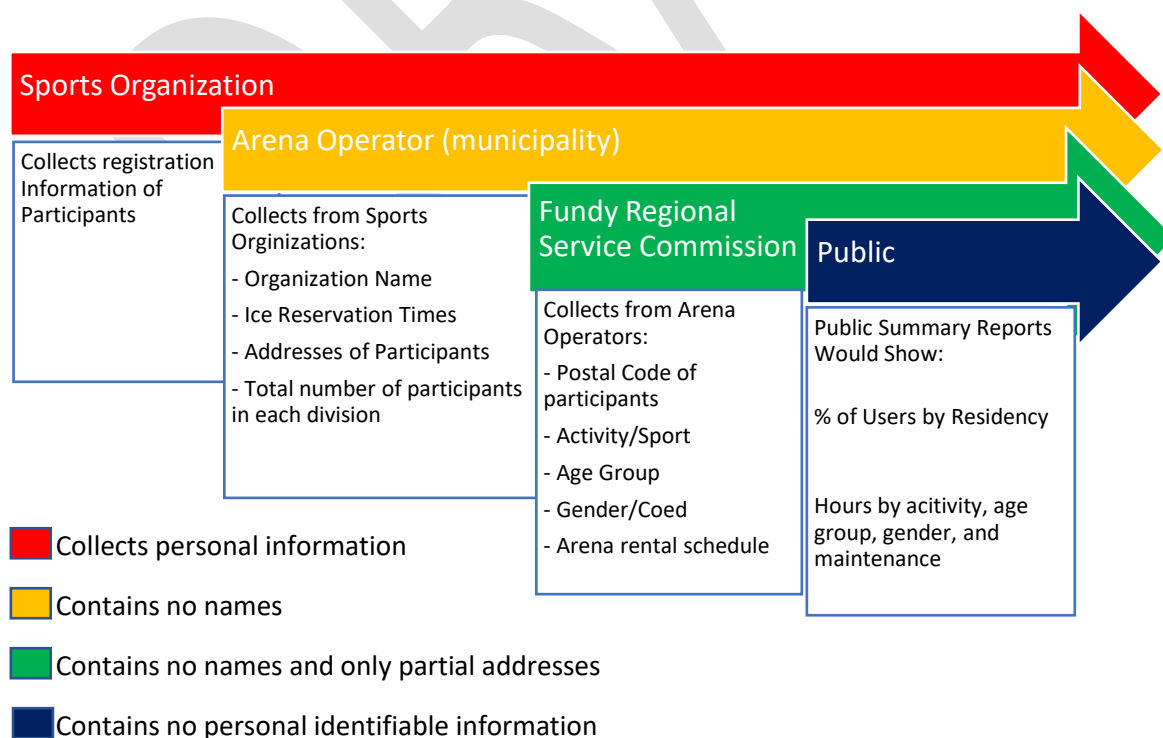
Sports Organization

Collects registration Information of Participants

Arena Operator (municipality)

Collects from Sports Orginizations:

- Organization Name

- Ice Reservation Times

- Addresses of Participants

- Total number of participants in each division

Fundy Regional Service Commission

Collects from Arena Operators:

- Postal Code of participants

- Activity/Sport

- Age Group

- Gender/Coed

- Arena rental schedule

Public

Public Summary Reports Would Show:

% of Users by Residency

Hours by acitivity, age group, gender, and maintenance

Collects personal information

Contains no names

Contains no names and only partial addresses

Contains no personal identifiable information